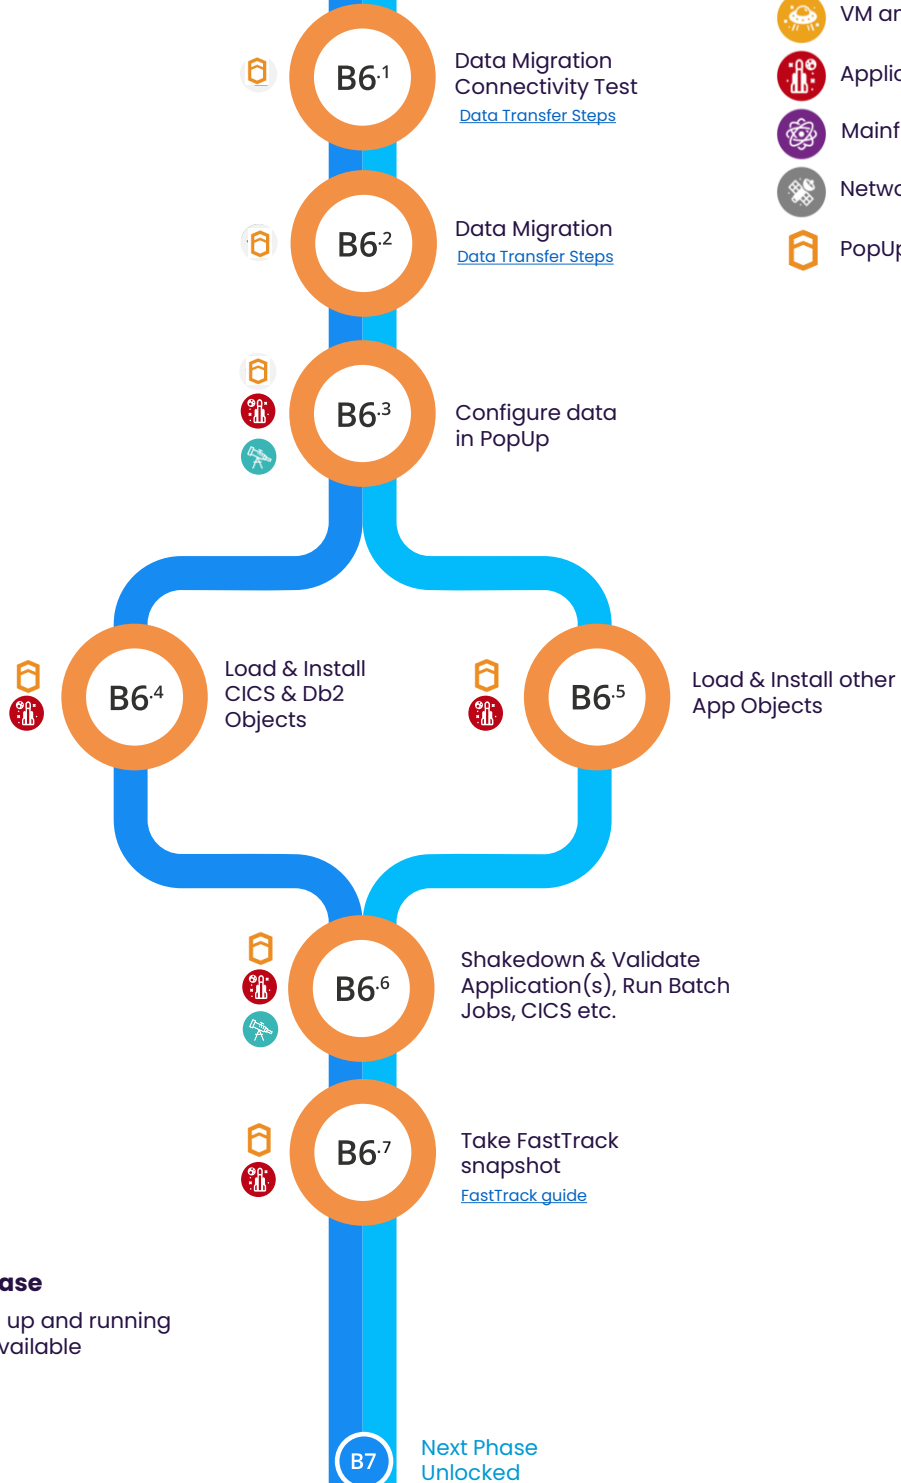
VM ar
Applic
Mainf
Netwo
PopUp

B6.1
Data Migration Connectivity Test
Data Transfer Steps

B6.2
Data Migration
Data Transfer Steps

B6.3
Configure data in PopUp

B6.4
Load & Install CICS & Db2 Objects

B6.5
Load & Install other App Objects

B6.6
Shakedown & Validate Application(s), Run Batch Jobs, CICS etc.

B6.7
Take FastTrack snapshot
FastTrack guide

ase
up and running
vailable

B7
Next Phase Unlocked